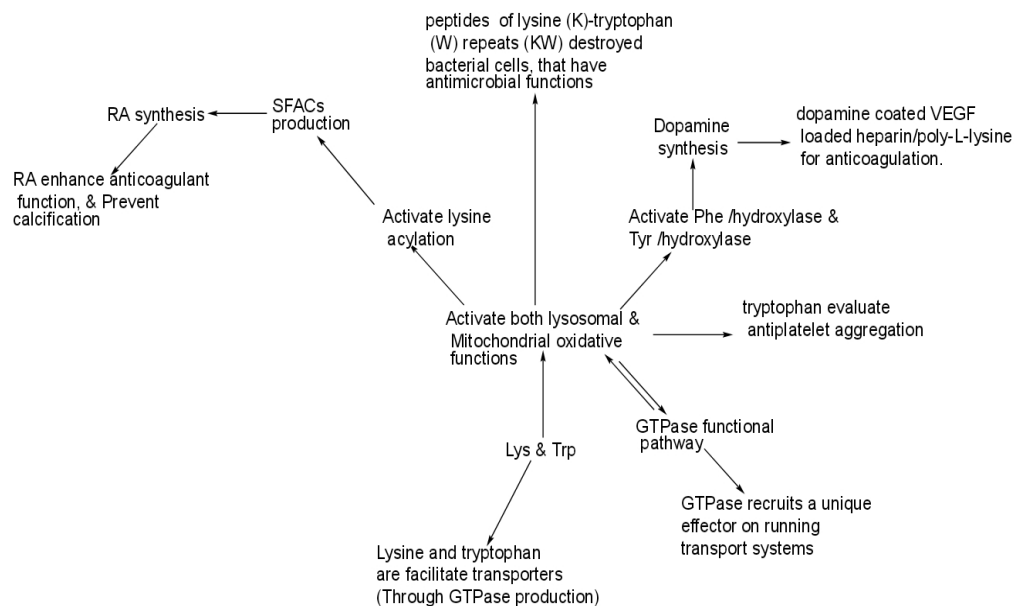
peptides of lysine (K)-tryptophan (W) repeats (KW) destroyed bacterial cells, that have antimicrobial functions

RA synthesis

SFACs production

RA enhance anticoagulant function, & Prevent calcification

Activate lysine acylation

Dopamine synthesis

dopamine coated VEGF loaded heparin/poly-L-lysine for anticoagulation.

Activate Phe /hydroxylase & Tyr /hydroxylase

Activate both lysosomal & Mitochondrial oxidative functions

tryptophan evaluate antiplatelet aggregation

GTPase functional pathway

Lys & Trp

GTPase recruits a unique effector on running transport systems

Lysine and tryptophan are facilitate transporters (Through GTPase production)